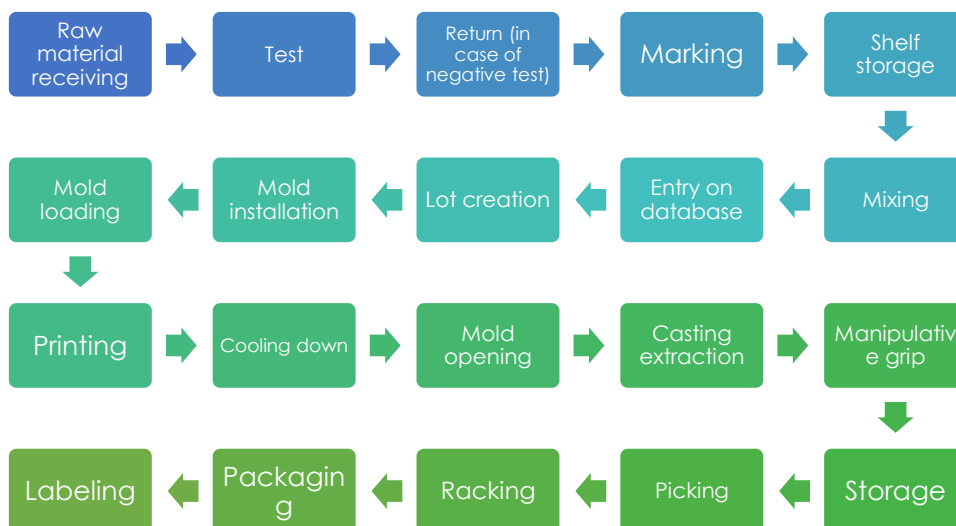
Raw material receiving

Test

Return (in case of negative test)

Marking

Shelf storage

Mixing

Entry on database

Lot creation

Mold installation

Mold loading

Printing

Cooling down

Mold opening

Casting extraction

Manipulative grip

Storage

Picking

Racking

Packaging

Labeling